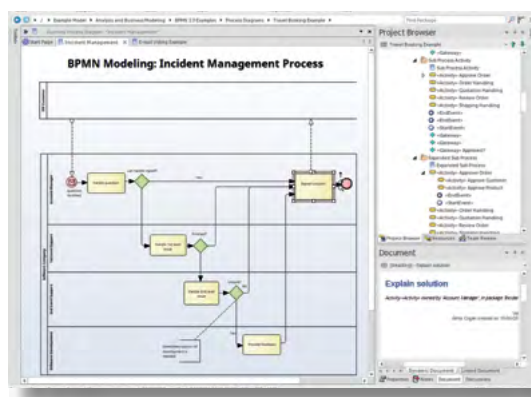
Example Model > Analysis and Business Modeling > BPMN 2.0 Examples > Process Diagrams > Travel Booking Example >

Start Page | Incident Management | E-mail Voting Example

BPMN Modeling: Incident Management Process

Project Browser

Travel Booking Example
«Gateway»
Sub Process Activity
«Activity» Approve Order
«Activity» Order Handling
«Activity» Quotation Handling
«Activity» Review Order
«Activity» Shipping Handling
«EndEvent»
«EndEvent»
«StartEvent»
«Gateway»
«Gateway» Approve?
Expanded Sub Process
Expanded Sub Process
«Activity» Approve Order
«Activity» Approve Customer
«Activity» Approve Product
«EndEvent»
«StartEvent»
«Activity» Order Handling
«Activity» Quotation Handling
«Activity» Review Order

Project Browser | Resources | Team Review

Document

Explain solution

Activity «Activity» owned by 'Account Manager' in package 'Incide

Resource Document | Linked Document

Properties | Notes | Document | Discussions